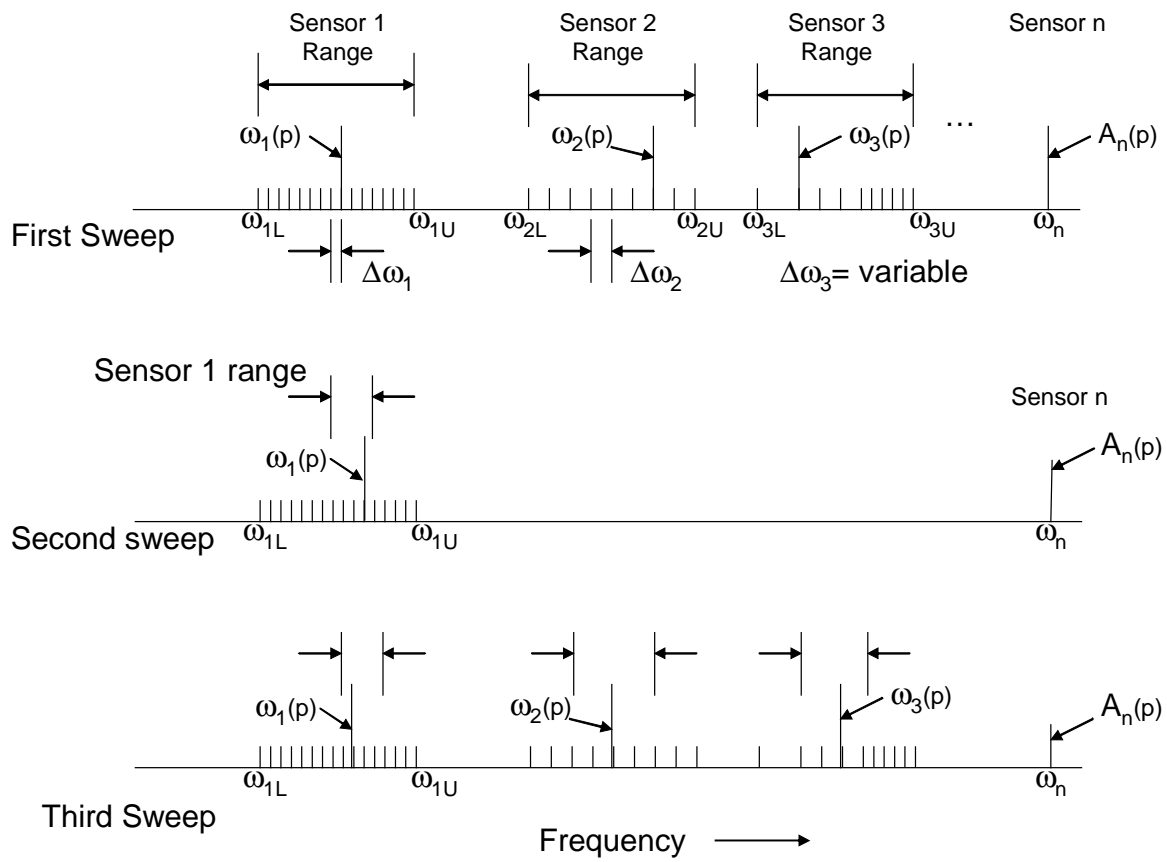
Sensor 1 Range

Sensor 2 Range

Sensor 3 Range

Sensor n

$\omega_1$(p)

$\omega_2$(p)

$\omega_3$(p)

...

$A_n$(p)

$\omega_{1L}$ $\omega_{1U}$ $\omega_{2L}$ $\omega_{2U}$ $\omega_{3L}$ $\omega_{3U}$ $\omega_n$

First Sweep

$\Delta\omega_1$ $\Delta\omega_2$ $\Delta\omega_3$= variable

Sensor 1 range

Sensor n

$\omega_1$(p)

$A_n$(p)

$\omega_{1L}$ $\omega_{1U}$ $\omega_n$

Second sweep

$\omega_1$(p)

$\omega_2$(p)

$\omega_3$(p)

$A_n$(p)

$\omega_{1L}$ $\omega_{1U}$ $\omega_n$

Third Sweep

Frequency